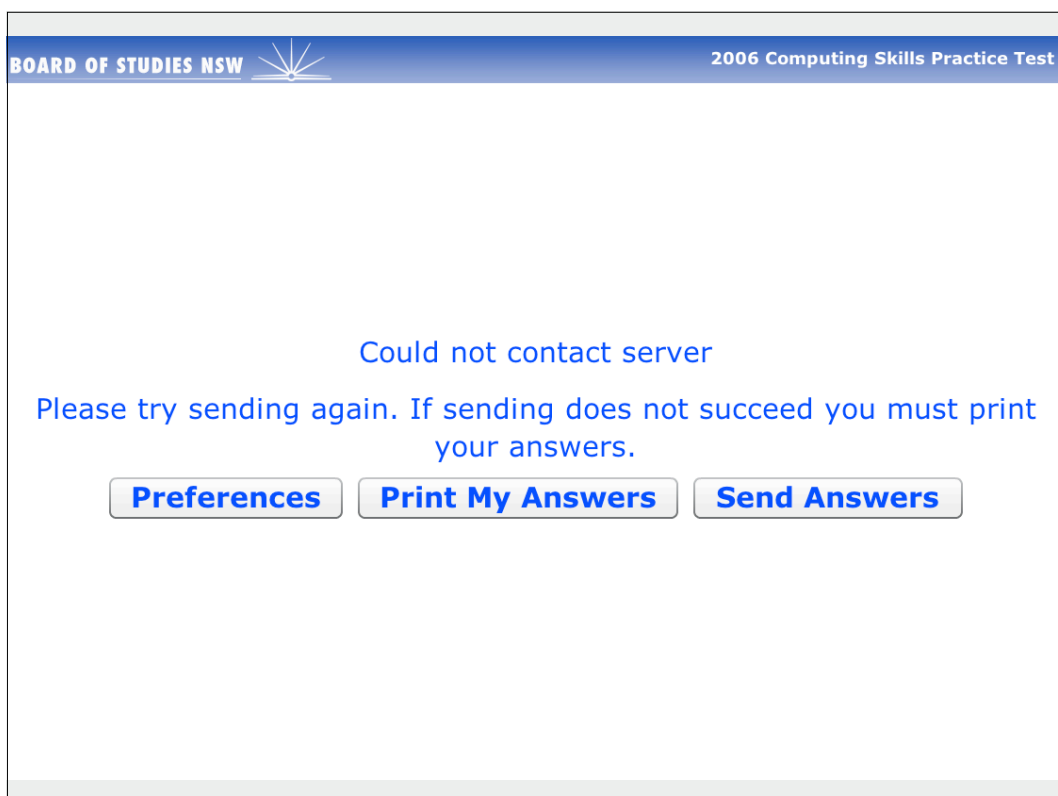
BOARD OF STUDIES NSW

2006 Computing Skills Practice Test

Could not contact server

Please try sending again. If sending does not succeed you must print your answers.

Preferences

Print My Answers

Send Answers